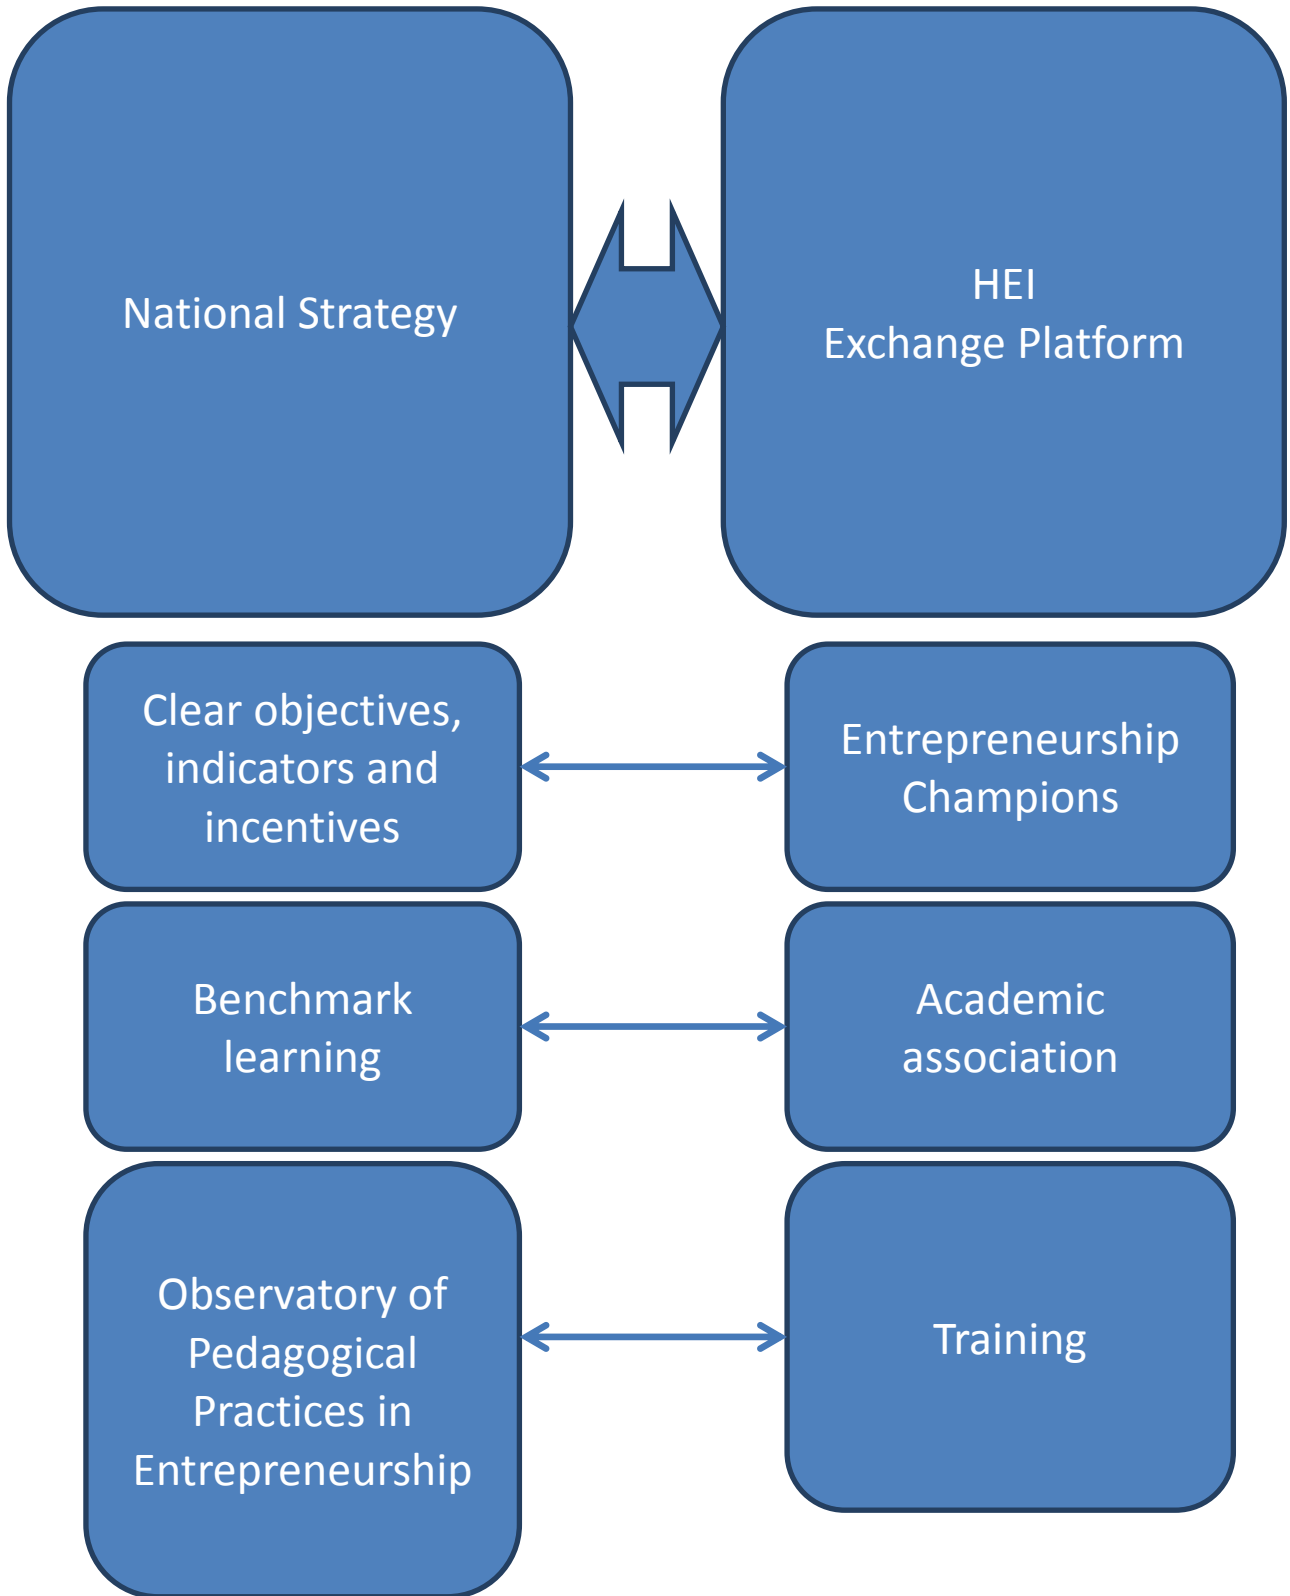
National Strategy

HEI
Exchange Platform

Clear objectives, indicators and incentives

Entrepreneurship Champions

Benchmark learning

Academic association

Observatory of Pedagogical Practices in Entrepreneurship

Training